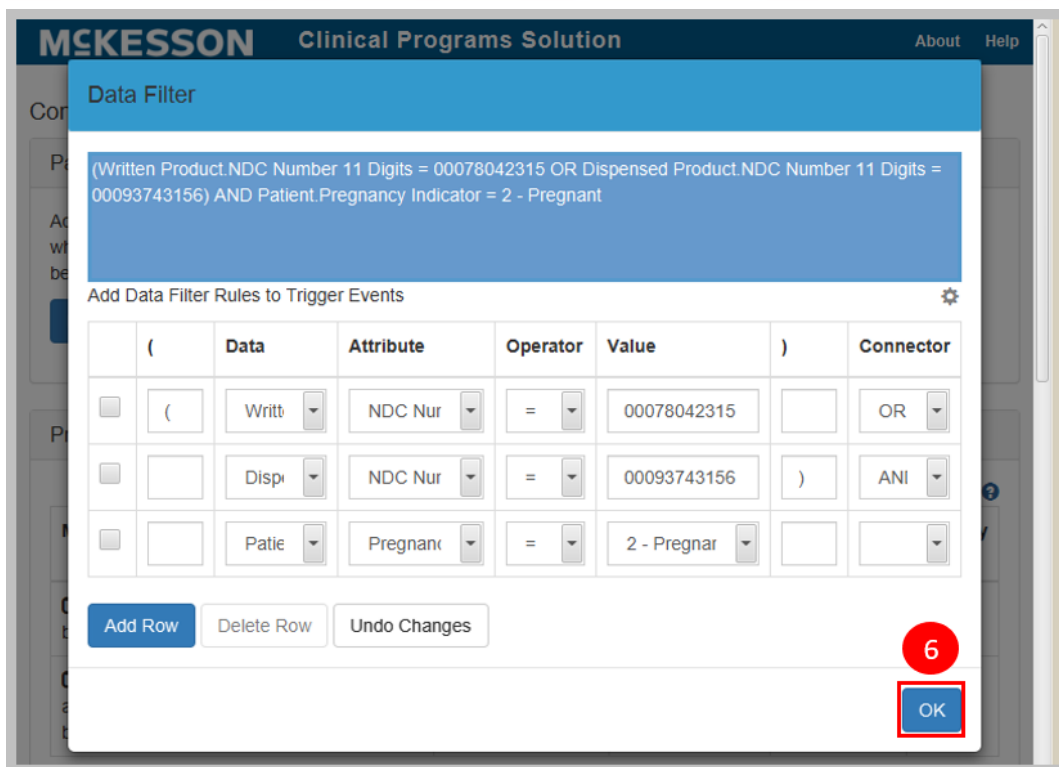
McKESSON Clinical Programs Solution About Help

Data Filter

(Written Product.NDC Number 11 Digits = 00078042315 OR Dispensed Product.NDC Number 11 Digits = 00093743156) AND Patient.Pregnancy Indicator = 2 - Pregnant

Add Data Filter Rules to Trigger Events

| | ( | Data | Attribute | Operator | Value | ) | Connector |
|---|---|---|---|---|---|---|---|
| | ( | Writt | NDC Nur | = | 00078042315 | | OR |
| | | Disp | NDC Nur | = | 00093743156 | ) | ANI |
| | | Patie | Pregnanc | = | 2 - Pregnar | | |

Add Row Delete Row Undo Changes

6

OK